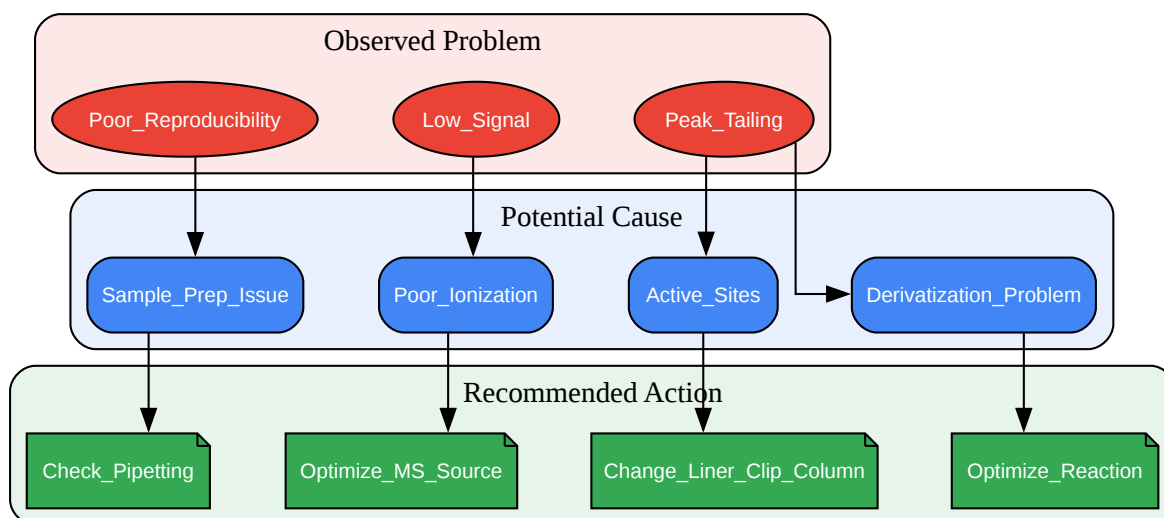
Observed Problem

Poor_Reproducibility

Low_Signal

Peak_Tailing

Potential Cause

Sample_Prep_Issue

Poor_Ionization

Active_Sites

Derivatization_Problem

Recommended Action

Check_Pipetting

Optimize_MS_Source

Change_Liner_Clip_Column

Optimize_Reaction